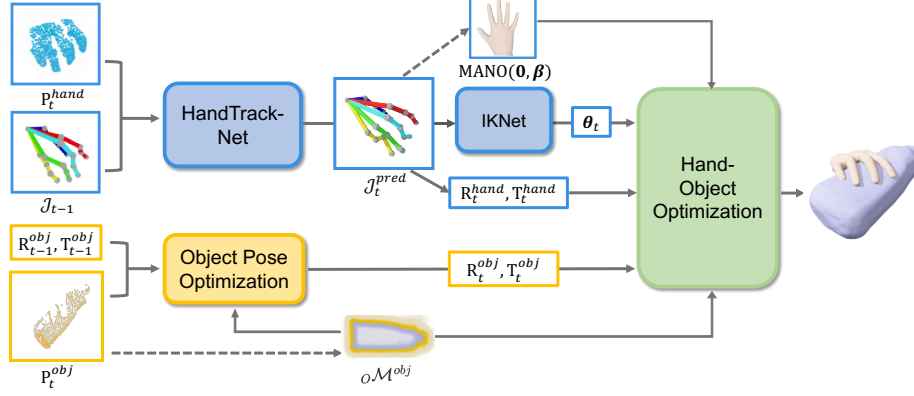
$P_t^{hand}$

$\mathcal{J}_{t-1}$

HandTrack-Net

$\mathcal{J}_t^{pred}$

$\mathrm{MANO}(\mathbf{0}, \boldsymbol{\beta})$

IKNet

$\boldsymbol{\theta}_t$

$R_t^{hand}, T_t^{hand}$

Hand-Object Optimization

$R_{t-1}^{obj}, T_{t-1}^{obj}$

Object Pose Optimization

$R_t^{obj}, T_t^{obj}$

$P_t^{obj}$

${}_O\mathcal{M}^{obj}$